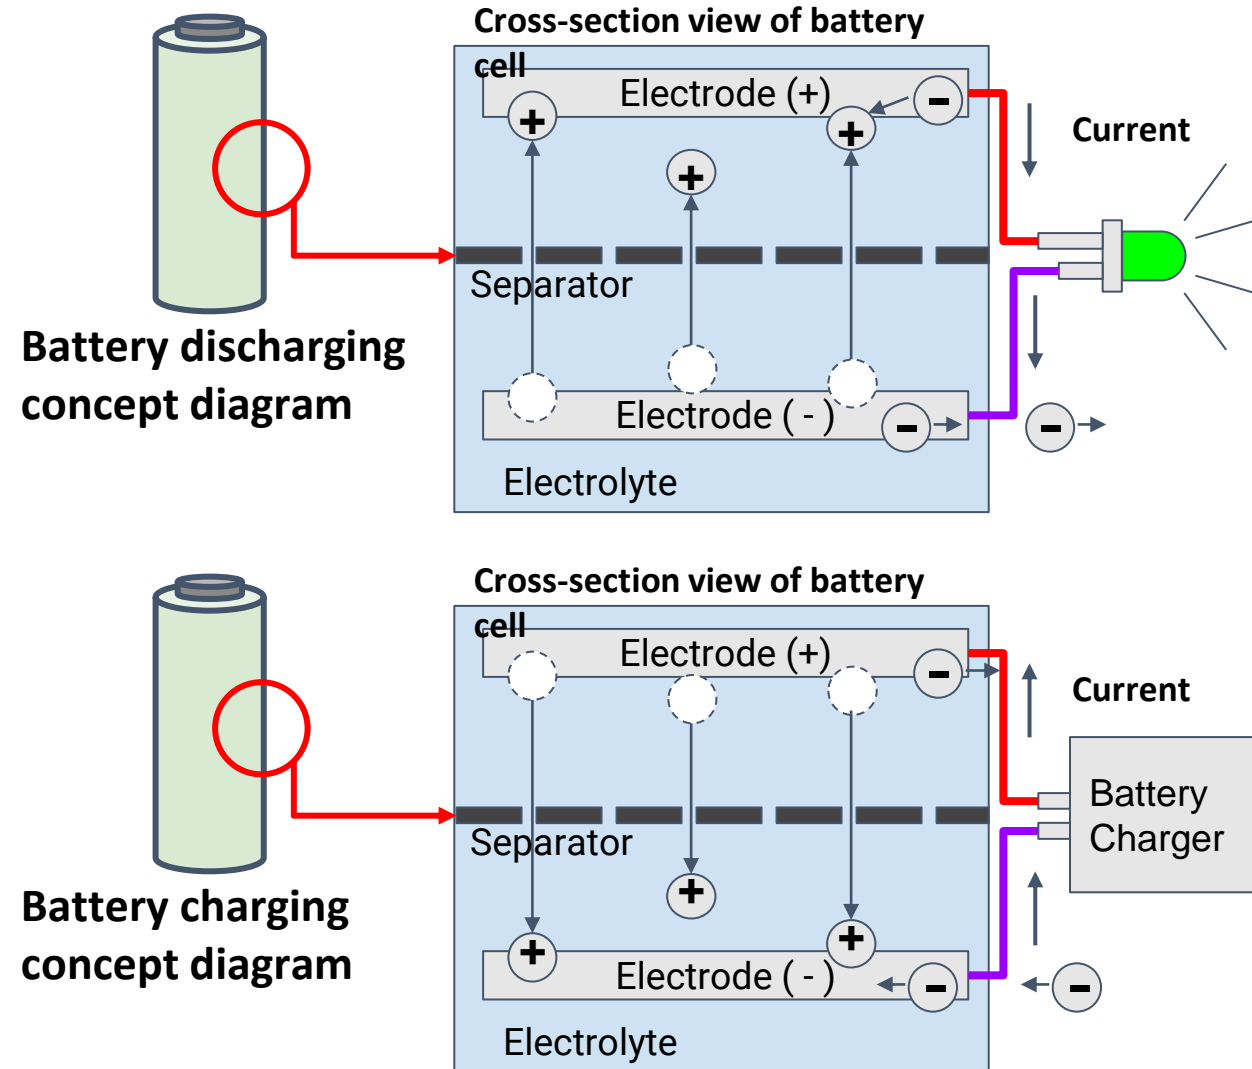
Cross-section view of battery cell

Electrode (+)

Current

Separator

Battery discharging concept diagram

Electrode ( - )

Electrolyte

Cross-section view of battery cell

Electrode (+)

Current

Battery Charger

Separator

Battery charging concept diagram

Electrode ( - )

Electrolyte